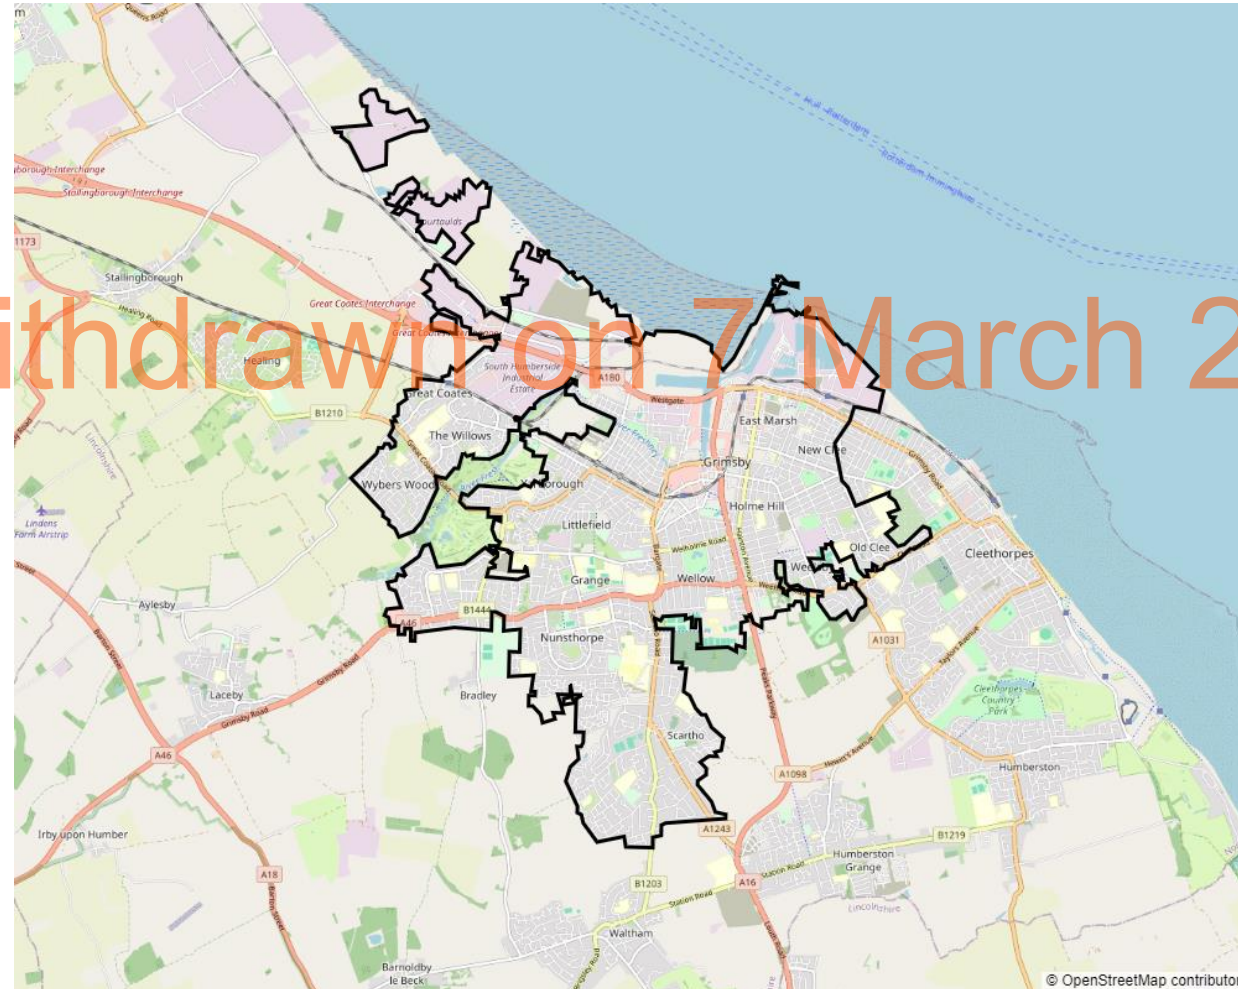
ithdrawn on 7 March 2

Stallingborough Interchange
Stallingborough Interchange
A1173
Stallingborough
Healing Road
Great Coates Interchange
Great Coates Interchange
Courtaulds
Healing
South Humberside Industrial Estate
A180
Westgate
Great Coates
B1210
The Willows
East Marsh
Grimsby
New Clee
Wybers Wood
Yarborough
Holme Hill
Littlefield
Old Clee
Cleethorpes
Weelsby
Grange
Wellow
Lindens Farm Airstrip
Aylesby
B1444
A46
Nunsthorpe
A1031
Laceby
Bradley
Cleethorpes Country Park
Grimsby Road
A46
Scartho
A1098
Humberston
Irby upon Humber
A1243
B1219
A18
Humberston Grange
B1203
A16
Station Road
Lincolnshire
Waltham
Barnoldby le Beck
Hull - Rotterdam
Rotterdam Immingham
Lincolnshire
© OpenStreetMap contributor